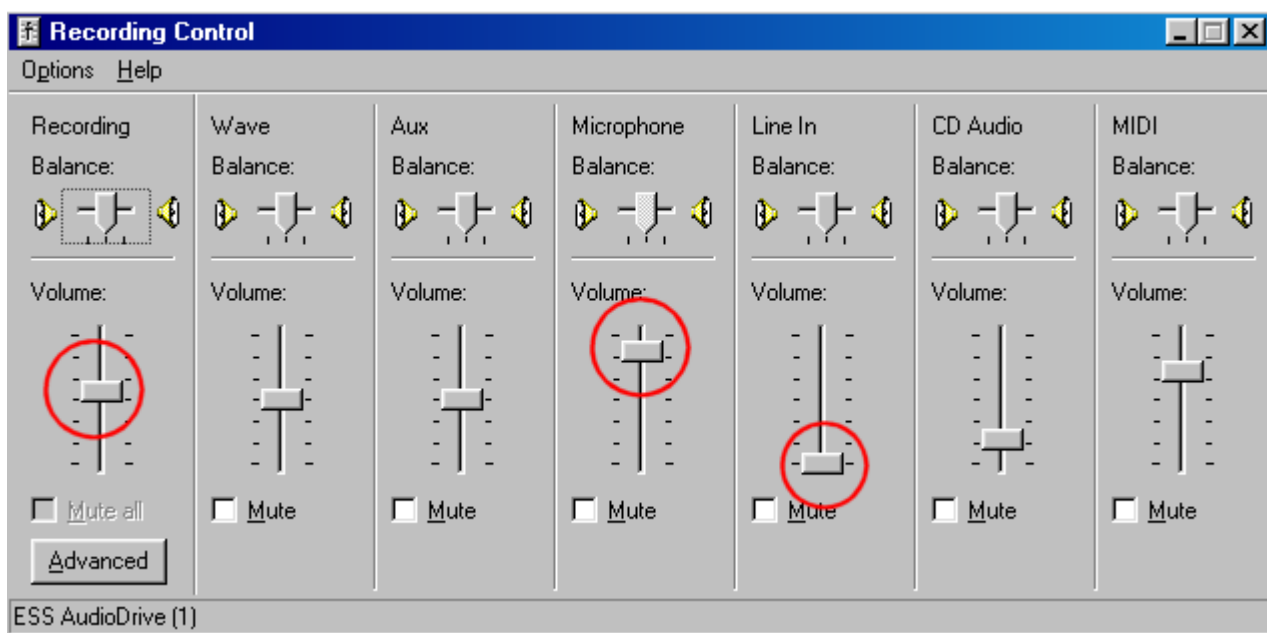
Recording Control

Options Help

Recording
Balance:
Volume:
Mute all
Advanced

Wave
Balance:
Volume:
Mute

Aux
Balance:
Volume:
Mute

Microphone
Balance:
Volume:
Mute

Line In
Balance:
Volume:
Mute

CD Audio
Balance:
Volume:
Mute

MIDI
Balance:
Volume:
Mute

ESS AudioDrive (1)